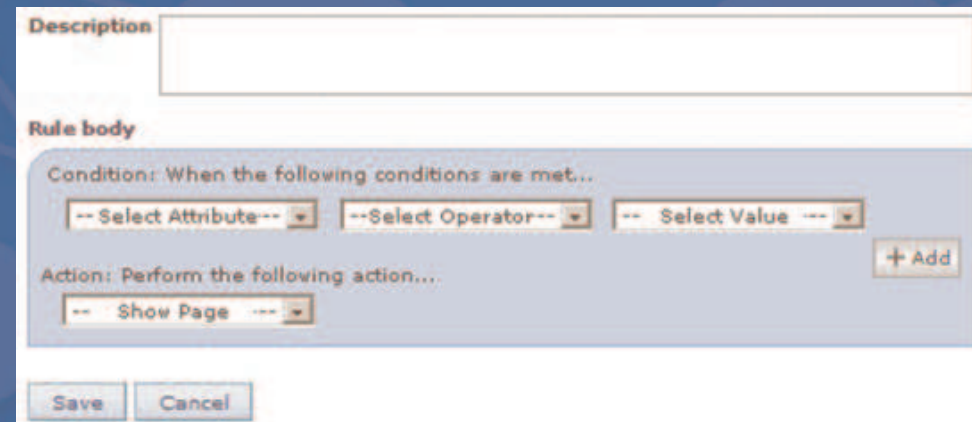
Description

Rule body

Condition: When the following conditions are met...

-- Select Attribute--

--Select Operator--

-- Select Value ---

+ Add

Action: Perform the following action...

-- Show Page ---

Save

Cancel